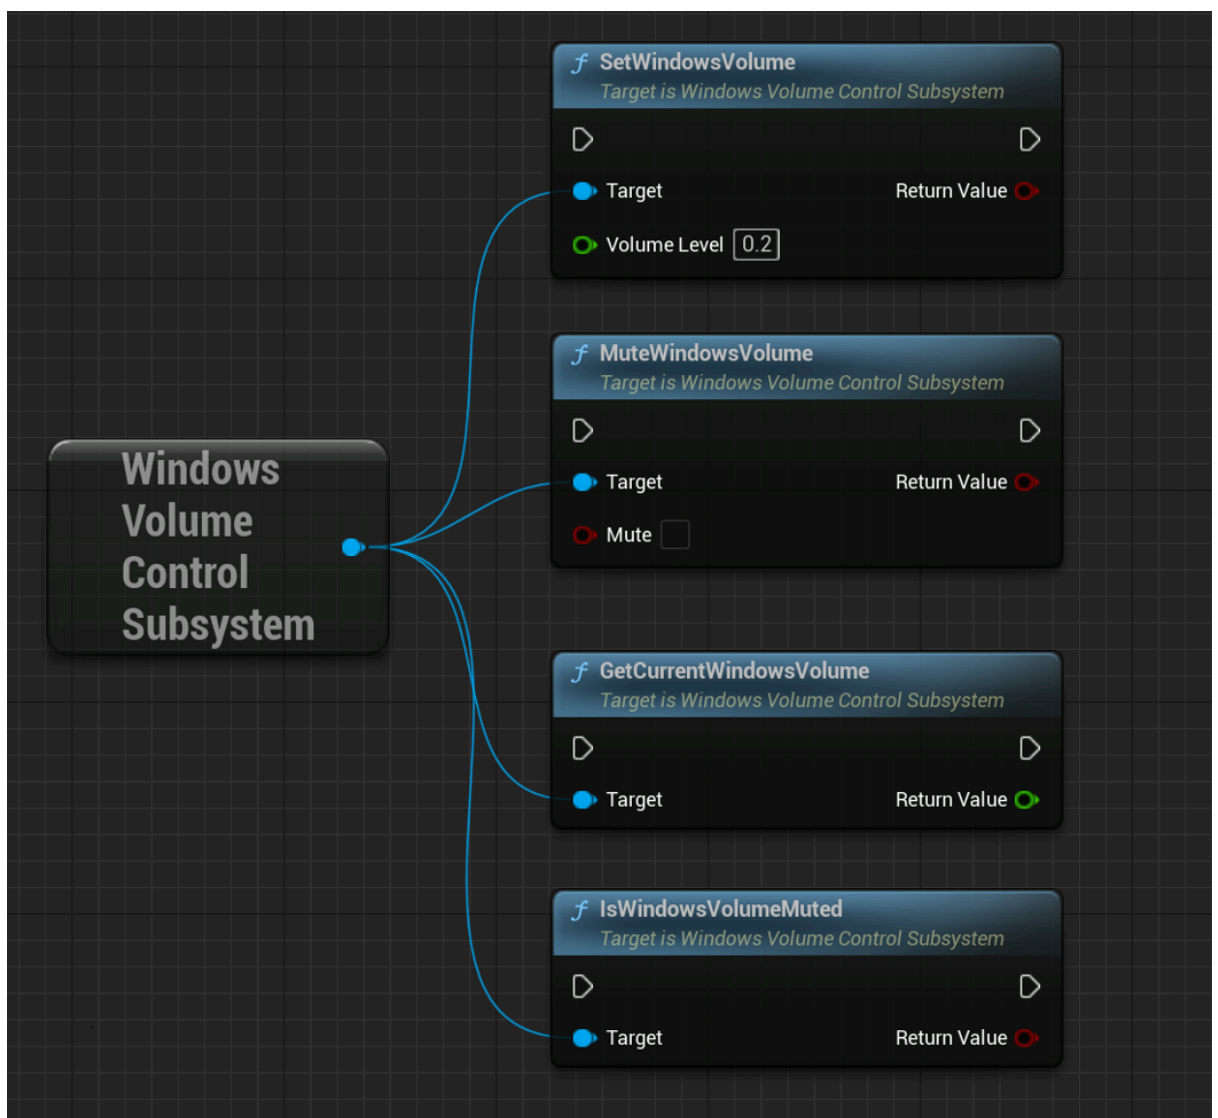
Windows Volume Control Subsystem

$f$ SetWindowsVolume
Target is Windows Volume Control Subsystem
Target
Return Value
Volume Level 0.2

$f$ MuteWindowsVolume
Target is Windows Volume Control Subsystem
Target
Return Value
Mute

$f$ GetCurrentWindowsVolume
Target is Windows Volume Control Subsystem
Target
Return Value

$f$ IsWindowsVolumeMuted
Target is Windows Volume Control Subsystem
Target
Return Value